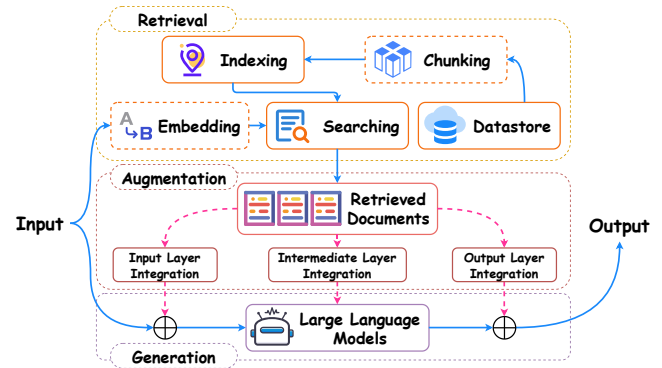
Retrieval

Indexing

Chunking

A B Embedding

Searching

Datastore

Augmentation

Retrieved Documents

Input

Output

Input Layer Integration

Intermediate Layer Integration

Output Layer Integration

Large Language Models

Generation